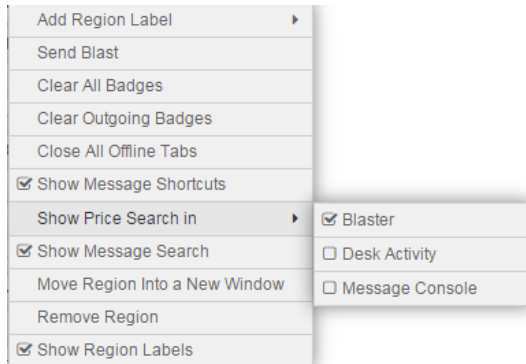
Add Region Label
Send Blast
Clear All Badges
Clear Outgoing Badges
Close All Offline Tabs
☑ Show Message Shortcuts
Show Price Search in
☑ Show Message Search
Move Region Into a New Window
Remove Region
☑ Show Region Labels

☑ Blaster
☐ Desk Activity
☐ Message Console